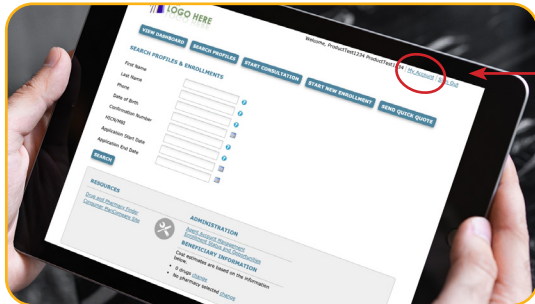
LOGO HERE

Welcome, ProductTest1234 ProductTest1234 | My Account | Log Out

VIEW DASHBOARD

SEARCH PROFILES

START CONSULTATION

START NEW ENROLLMENT

SEND QUICK QUOTE

SEARCH PROFILES & ENROLLMENTS

First Name

Last Name

Phone

Date of Birth

Confirmation Number

HICN/MBI

Application Start Date

Application End Date

SEARCH

RESOURCES

Drug and Pharmacy Finder

Medicare Plan Compare Site

ADMINISTRATION

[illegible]

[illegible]

BENEFICIARY INFORMATION

Cost estimates are based on the information below.

• 0 drugs change

• No pharmacy selected change